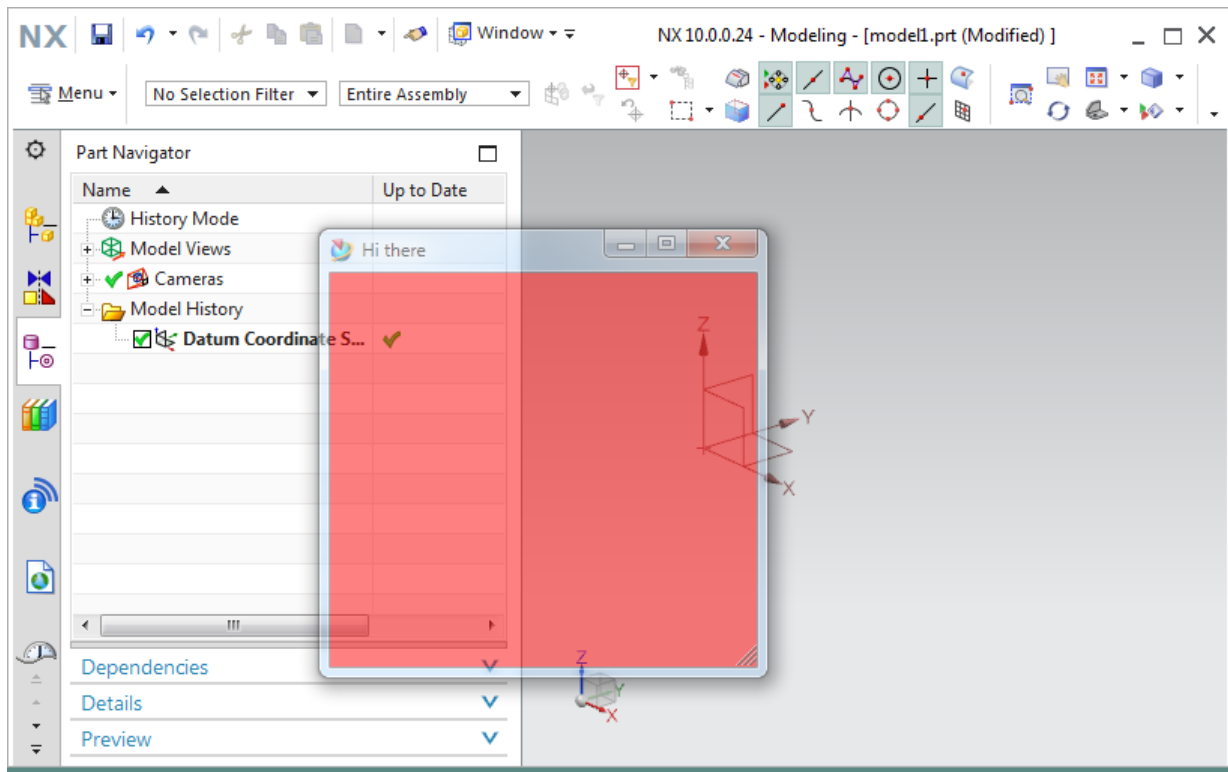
NX Window NX 10.0.0.24 - Modeling - [model1.prt (Modified) ]

Menu No Selection Filter Entire Assembly

Part Navigator

| Name | Up to Date |
|---|---|
| History Mode | |
| Model Views | |
| Cameras | |
| Model History | |
| Datum Coordinate S... | ✔ |

Hi there

Z
Y
X

Z
Y
X

Dependencies
Details
Preview